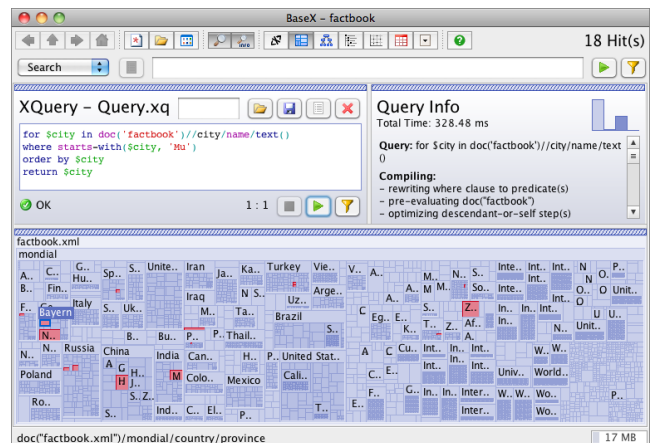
BaseX - factbook

18 Hit(s)

Search

XQuery - Query.xq

for $city in doc('factbook')//city/name/text()
where starts-with($city, 'Mu')
order by $city
return $city

OK

1 : 1

Query Info
Total Time: 328.48 ms

Query: for $city in doc('factbook')//city/name/text()

Compiling:
- rewriting where clause to predicate(s)
- pre-evaluating doc("factbook")
- optimizing descendant-or-self step(s)

factbook.xml
mondial

A.. C.. Sp.. Unite.. Iran Turkey Vie.. V.. A.. Inte.. Int.. Int.. P..
A.. Hu.. M.. N.. In.. In.. In.. U..
B.. Fin.. Iraq Uz.. Arge.. A.. S.. In.. In.. In.. O.. Unit..
Italy S.. Uk.. M.. Ta.. Brazil Z.. In.. In.. In.. U..
Bayern Eg.. E.. I.. C.. In.. In..
N.. B.. Bu.. P.. Thai.. K.. Z.. Af.. In.. P..
N.. Russia China India Can.. P.. United Stat.. A C Cu.. In.. In.. W..
A G H.. S.. S.. In.. In.. In.. W..
Poland H J.. M Colo.. Mexico Cali.. Univ.. World..
S.. Z.. In.. Inter.. W..
Ro.. Ind.. Z.. T.. In.. In.. Inter.. Wo.. Wo..

doc("factbook.xml")/mondial/country/province

17 MB